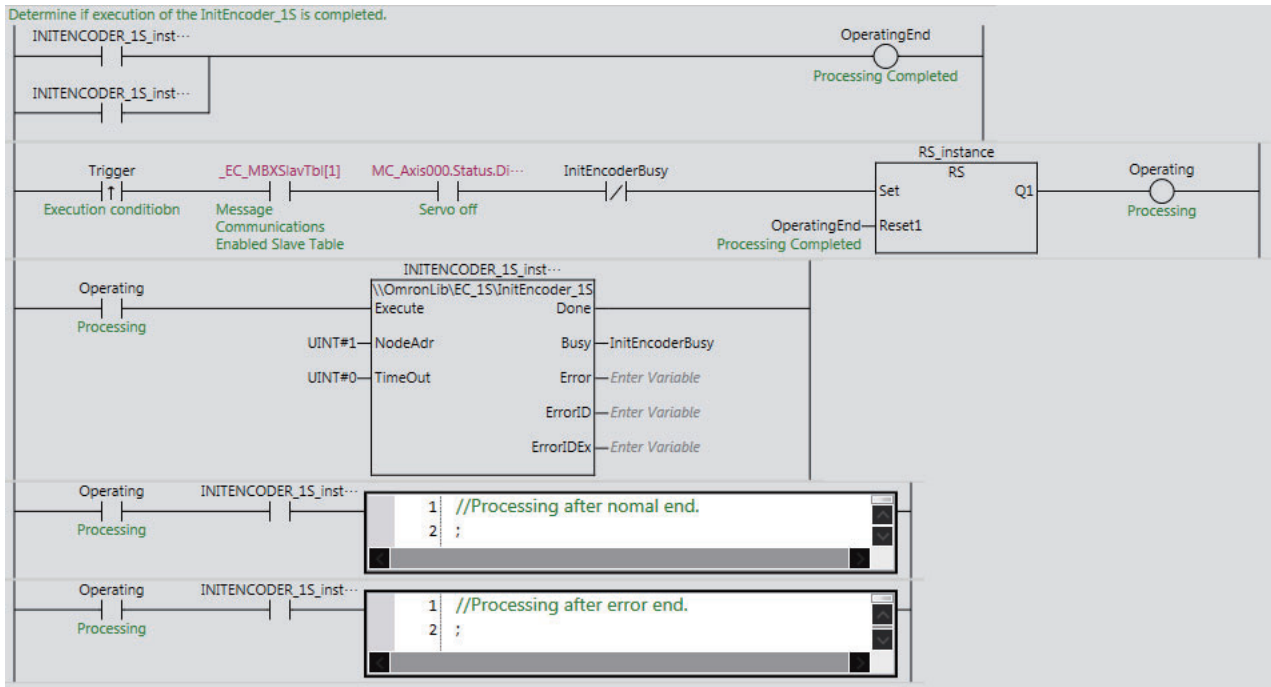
Determine if execution of the InitEncoder_1S is completed.

INITENCODER_1S_inst···

INITENCODER_1S_inst···

OperatingEnd
Processing Completed

Trigger
Execution conditiobn

_EC_MBXSlavTbl[1]
Message Communications Enabled Slave Table

MC_Axis000.Status.Di···
Servo off

InitEncoderBusy

RS_instance
RS
Set
Q1
OperatingEnd
Processing Completed
Reset1

Operating
Processing

Operating
Processing

INITENCODER_1S_inst···
\\OmronLib\EC_1S\InitEncoder_1S
Execute
Done
UINT#1 NodeAdr
Busy InitEncoderBusy
UINT#0 TimeOut
Error Enter Variable
ErrorID Enter Variable
ErrorIDEx Enter Variable

Operating
Processing
INITENCODER_1S_inst···
1 //Processing after nomal end.
2 ;

Operating
Processing
INITENCODER_1S_inst···
1 //Processing after error end.
2 ;